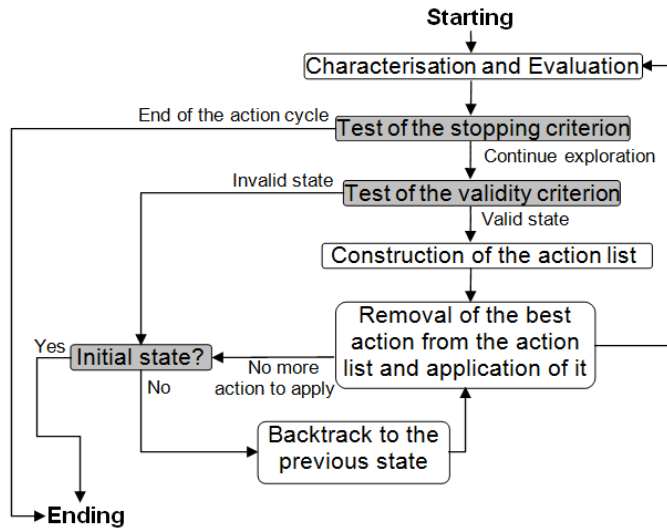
Starting

Characterisation and Evaluation

End of the action cycle

Test of the stopping criterion

Continue exploration

Invalid state

Test of the validity criterion

Valid state

Construction of the action list

Removal of the best action from the action list and application of it

Yes

Initial state?

No more action to apply

No

Backtrack to the previous state

Ending